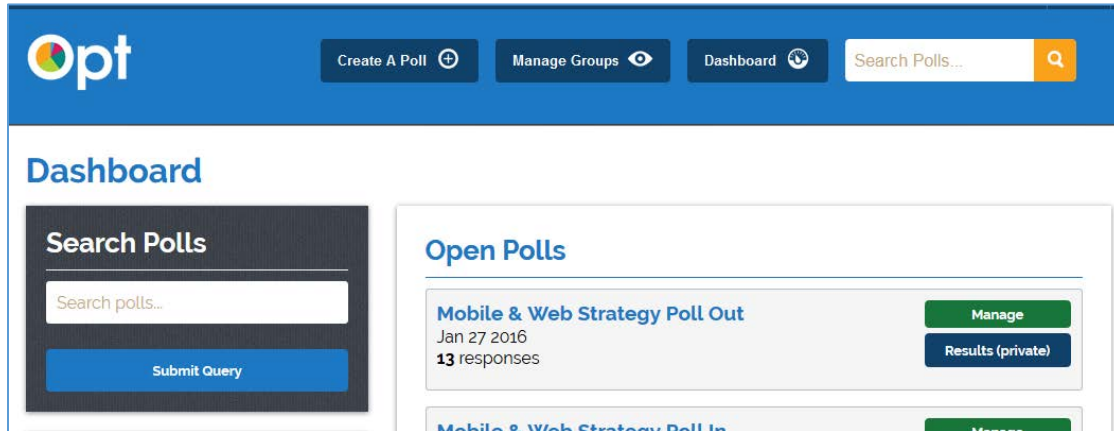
Opt

Create A Poll
Manage Groups
Dashboard
Search Polls...

Dashboard

Search Polls

Search polls...

Submit Query

Open Polls

Mobile & Web Strategy Poll Out
Jan 27 2016
13 responses

Manage
Results (private)

Mobile & Web Strategy Poll In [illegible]

Manage